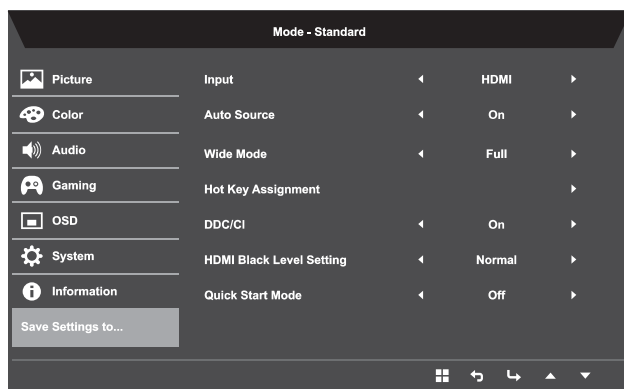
Mode - Standard

Picture
Color
Audio
Gaming
OSD
System
Information
Save Settings to...

| Input | ◄ | HDMI | ► |
|---|---|---|---|
| Auto Source | ◄ | On | ► |
| Wide Mode | ◄ | Full | ► |
| Hot Key Assignment | | | ► |
| DDC/CI | ◄ | On | ► |
| HDMI Black Level Setting | ◄ | Normal | ► |
| Quick Start Mode | ◄ | Off | ► |